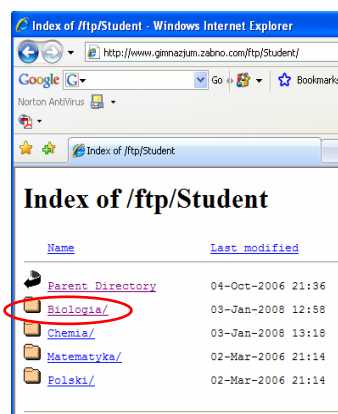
Index of /ftp/Student - Windows Internet Explorer

http://www.gimnazjum.zabno.com/ftp/Student/

Google G▾ Go ▾ Bookmarks

Norton AntiVirus ▾

Index of /ftp/Student

# Index of /ftp/Student

| Name | Last modified |
|---|---|
| Parent Directory | 04-Oct-2006 21:36 |
| Biologia/ | 03-Jan-2008 12:58 |
| Chemia/ | 03-Jan-2008 13:18 |
| Matematyka/ | 02-Mar-2006 21:14 |
| Polski/ | 02-Mar-2006 21:14 |